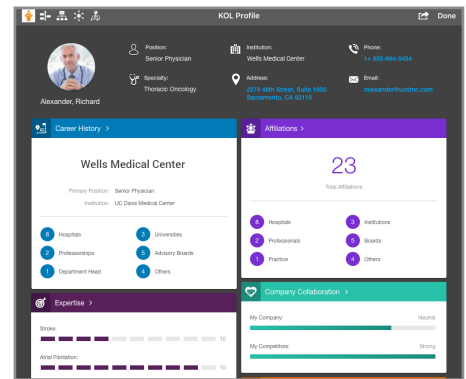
KOL Profile

Done

Alexander, Richard

Position:
Senior Physician

Institution:
Wells Medical Center

Phone:
1+ 888-684-5454

Specialty:
Thoracic Oncology

Address:
2279 48th Street, Suite 1600
Sacramento, CA 92115

Email:
ralexander@ucdmc.com

Career History >

Wells Medical Center

Primary Position: Senior Physician

Institution: UC Davis Medical Center

8 Hospitals

3 Universities

2 Professorships

5 Advisory Boards

1 Department Head

4 Others

Affiliations >

23

Total Affiliations

8 Hospitals

3 Institutions

2 Professionals

5 Boards

1 Practice

4 Others

Expertise >

Stroke:

10

Atrial Fibrillation:

10

Company Collaboration >

My Company:

Neutral

My Competitors:

Strong